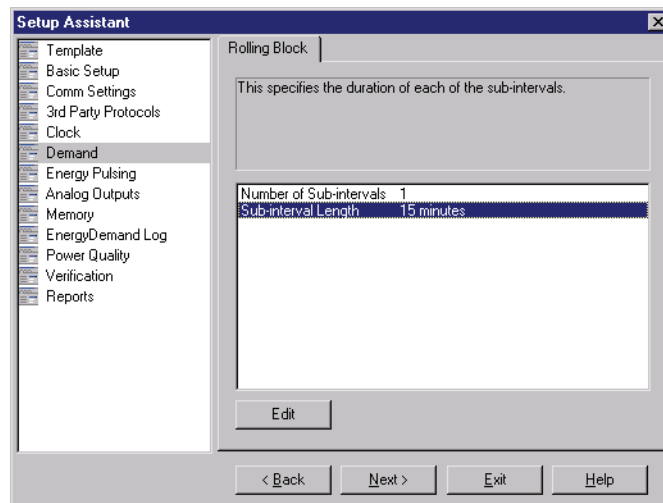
Setup Assistant

Template
Basic Setup
Comm Settings
3rd Party Protocols
Clock
Demand
Energy Pulsing
Analog Outputs
Memory
EnergyDemand Log
Power Quality
Verification
Reports

Rolling Block

This specifies the duration of each of the sub-intervals.

| | |
|---|---|
| Number of Sub-intervals | 1 |
| Sub-interval Length | 15 minutes |

Edit

< Back
Next >
Exit
Help